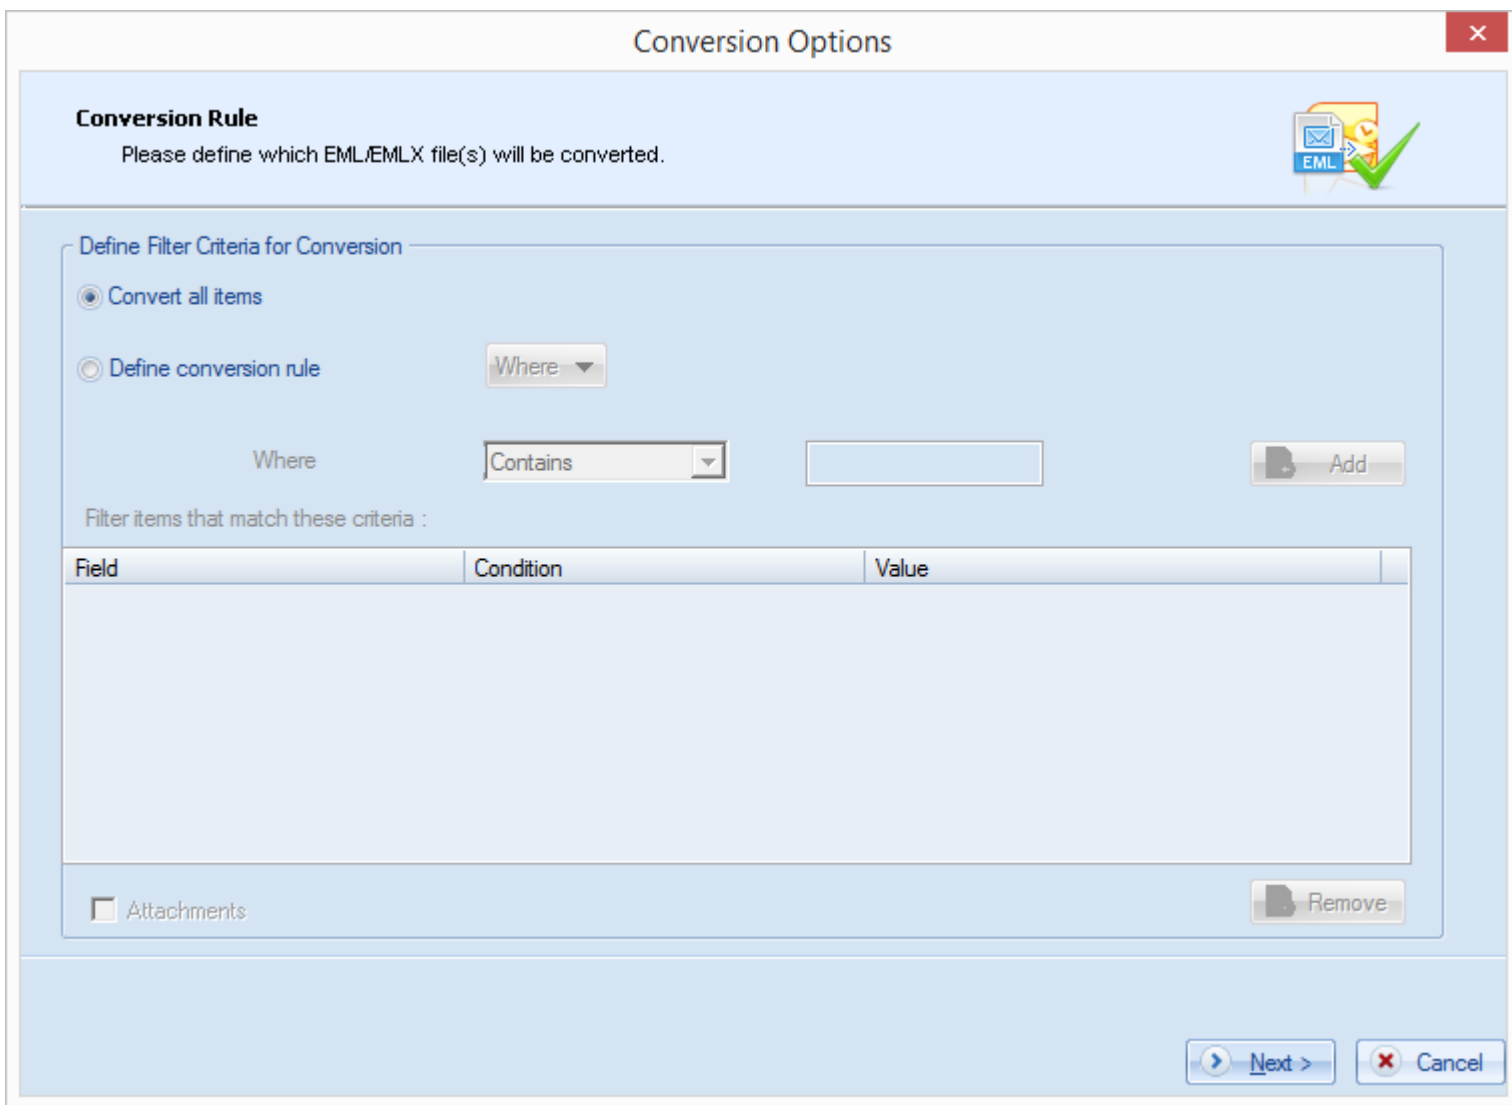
Conversion Options

Conversion Rule
Please define which EML/EMLX file(s) will be converted.

EML

Define Filter Criteria for Conversion

Convert all items

Define conversion rule

Where

Where

Contains

Add

Filter items that match these criteria :

| Field | Condition | Value |
|---|---|---|

Attachments

Remove

Next >

Cancel